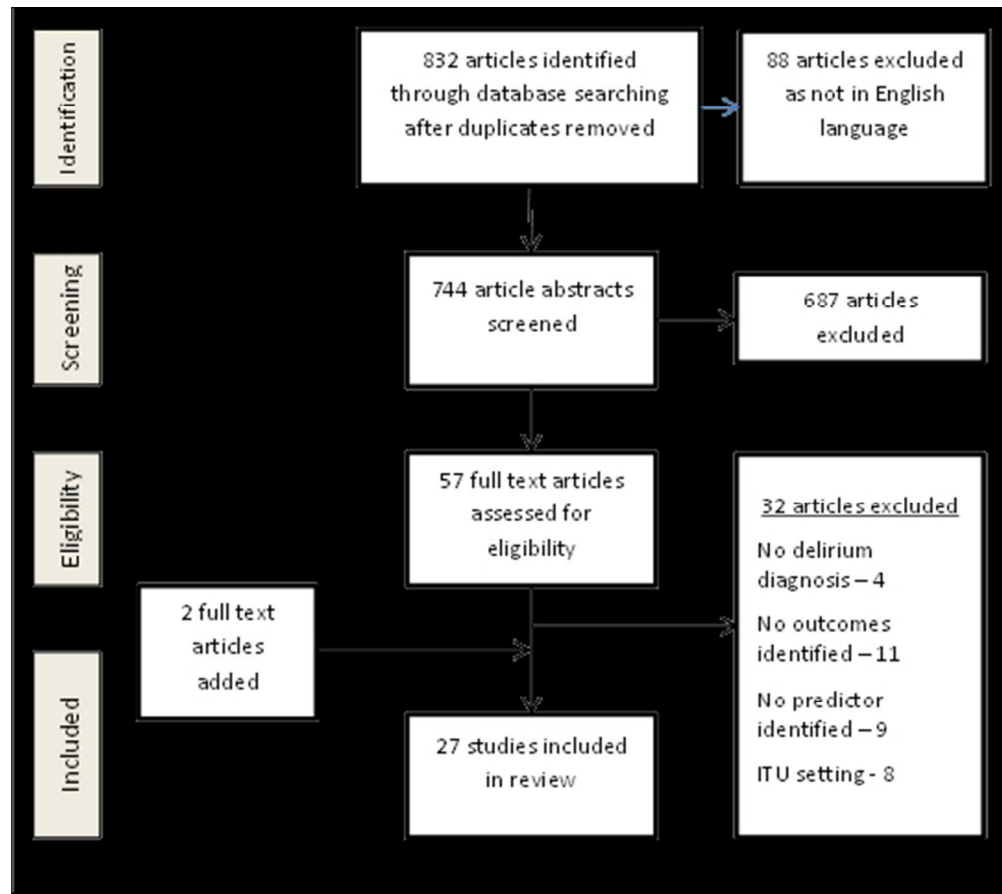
Identification

832 articles identified through database searching after duplicates removed

88 articles excluded as not in English language

Screening

744 article abstracts screened

687 articles excluded

Eligibility

57 full text articles assessed for eligibility

32 articles excluded

No delirium diagnosis – 4

No outcomes identified – 11

No predictor identified – 9

ITU setting - 8

2 full text articles added

Included

27 studies included in review